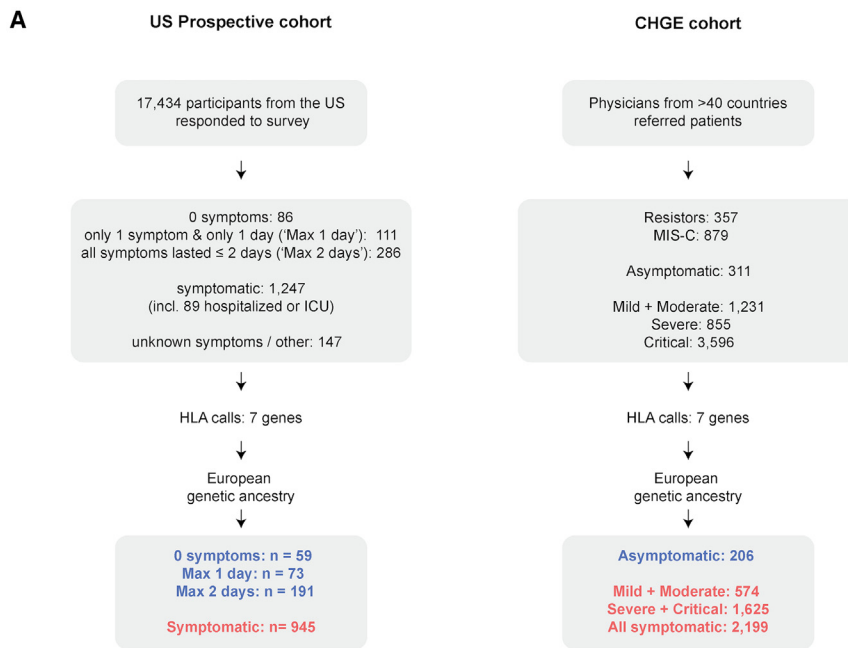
A

US Prospective cohort

17,434 participants from the US responded to survey

0 symptoms: 86
only 1 symptom & only 1 day ('Max 1 day'): 111
all symptoms lasted ≤ 2 days ('Max 2 days'): 286

symptomatic: 1,247
(incl. 89 hospitalized or ICU)

unknown symptoms / other: 147

HLA calls: 7 genes

European genetic ancestry

0 symptoms: n = 59
Max 1 day: n = 73
Max 2 days: n = 191

Symptomatic: n= 945

CHGE cohort

Physicians from >40 countries referred patients

Resistors: 357
MIS-C: 879

Asymptomatic: 311

Mild + Moderate: 1,231
Severe: 855
Critical: 3,596

HLA calls: 7 genes

European genetic ancestry

Asymptomatic: 206

Mild + Moderate: 574
Severe + Critical: 1,625
All symptomatic: 2,199